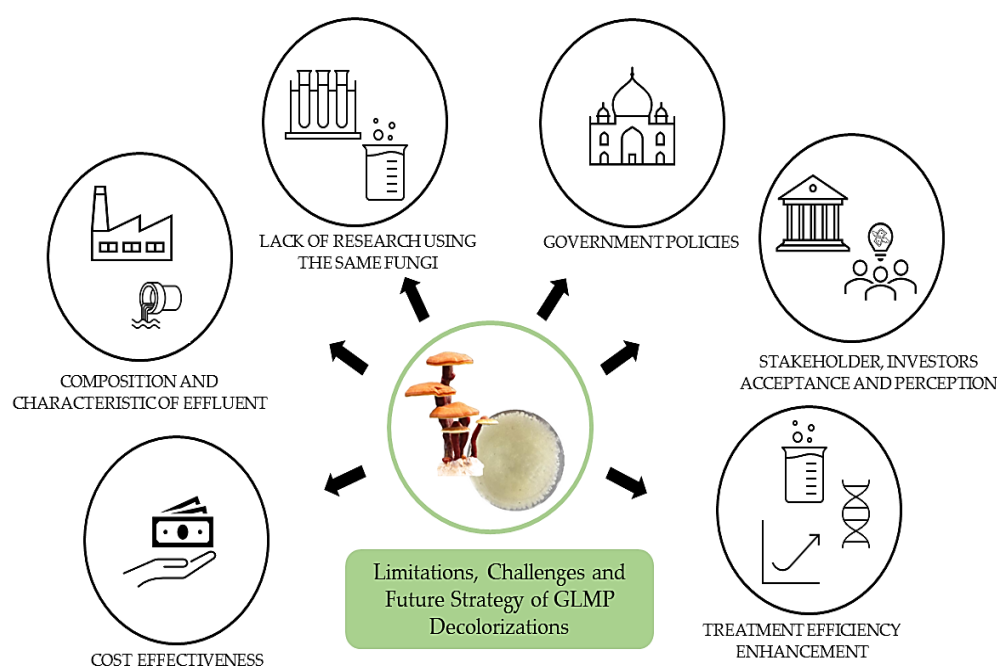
LACK OF RESEARCH USING THE SAME FUNGI

GOVERNMENT POLICIES

COMPOSITION AND CHARACTERISTIC OF EFFLUENT

STAKEHOLDER, INVESTORS ACCEPTANCE AND PERCEPTION

Limitations, Challenges and Future Strategy of GLMP Decolorizations

COST EFFECTIVENESS

TREATMENT EFFICIENCY ENHANCEMENT